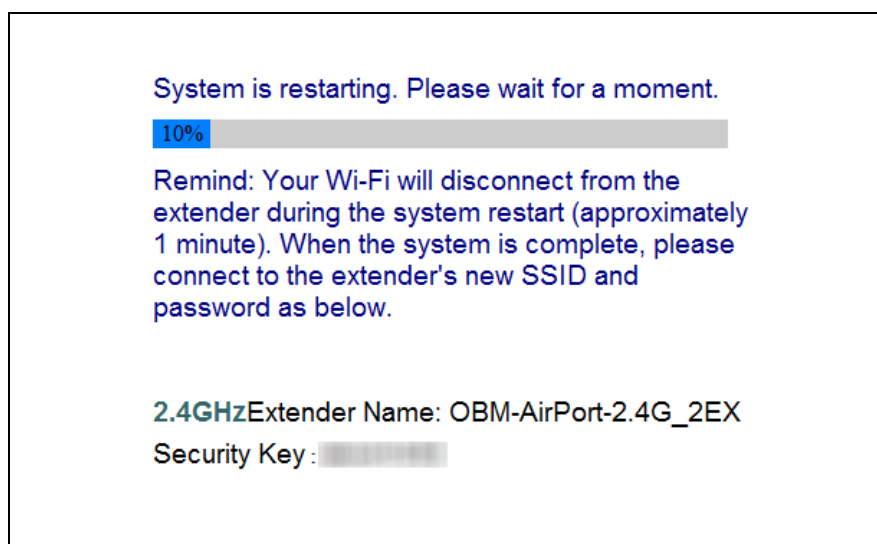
System is restarting. Please wait for a moment.

10%

Remind: Your Wi-Fi will disconnect from the extender during the system restart (approximately 1 minute). When the system is complete, please connect to the extender's new SSID and password as below.

2.4GHzExtender Name: OBM-AirPort-2.4G_2EX

Security Key : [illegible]